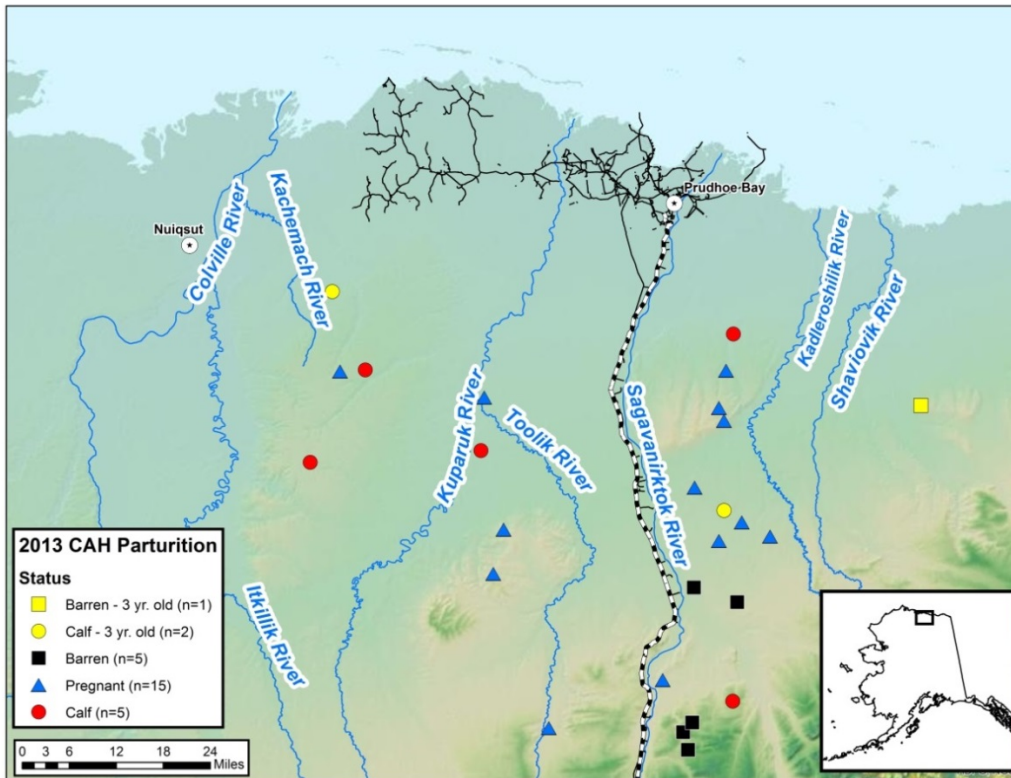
Prudhoe Bay
Nuiqsut
Colville River
Kachemach River
Kuparuk River
Toolik River
Sagavanirktok River
Kadleroshilik River
Shaviovik River
Itkillik River

2013 CAH Parturition
Status
Barren - 3 yr. old (n=1)
Calf - 3 yr. old (n=2)
Barren (n=5)
Pregnant (n=15)
Calf (n=5)

0 3 6 12 18 24 Miles